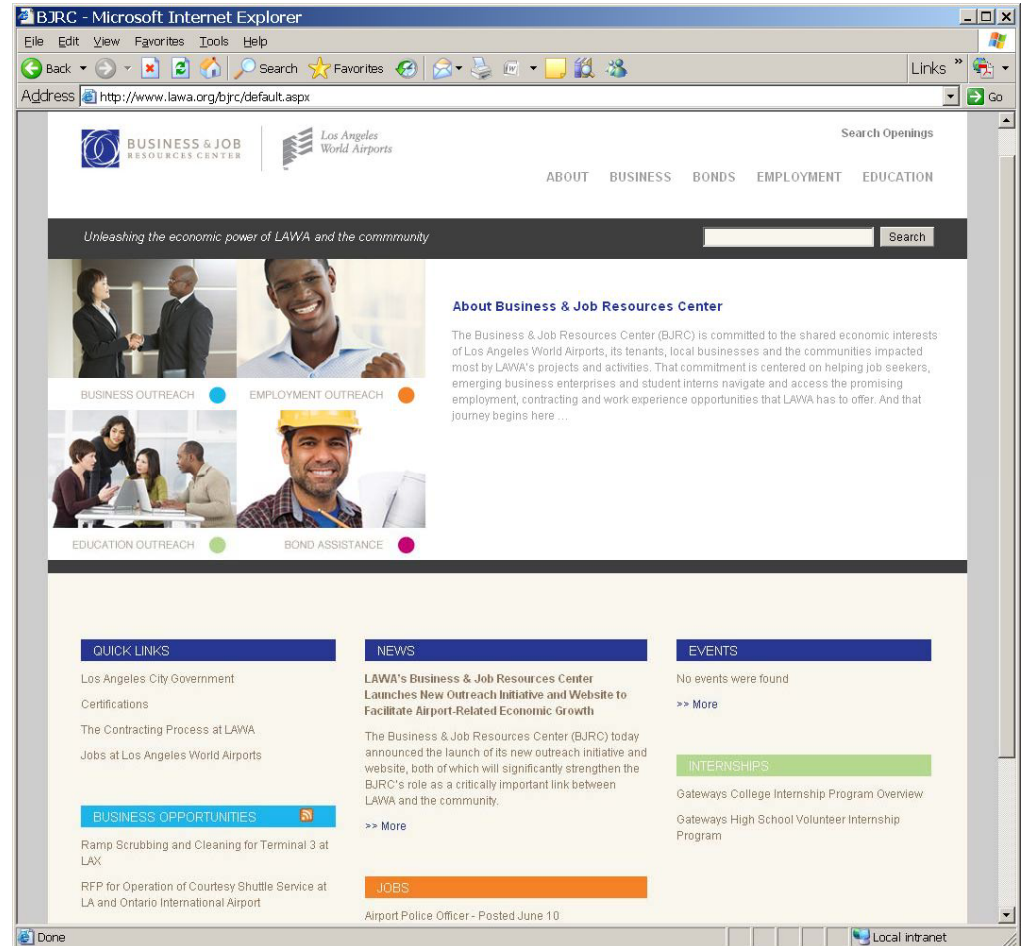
BJRC - Microsoft Internet Explorer

File Edit View Favorites Tools Help

Back Search Favorites Links

Address http://www.lawa.org/bjrc/default.aspx Go

BUSINESS & JOB RESOURCES CENTER

Los Angeles World Airports

Search Openings

ABOUT BUSINESS BONDS EMPLOYMENT EDUCATION

Unleashing the economic power of LAWA and the commmunity

Search

BUSINESS OUTREACH

EMPLOYMENT OUTREACH

EDUCATION OUTREACH

BOND ASSISTANCE

About Business & Job Resources Center

The Business & Job Resources Center (BJRC) is committed to the shared economic interests of Los Angeles World Airports, its tenants, local businesses and the communities impacted most by LAWA's projects and activities. That commitment is centered on helping job seekers, emerging business enterprises and student interns navigate and access the promising employment, contracting and work experience opportunities that LAWA has to offer. And that journey begins here ...

QUICK LINKS

Los Angeles City Government

Certifications

The Contracting Process at LAWA

Jobs at Los Angeles World Airports

BUSINESS OPPORTUNITIES

Ramp Scrubbing and Cleaning for Terminal 3 at LAX

RFP for Operation of Courtesy Shuttle Service at LA and Ontario International Airport

NEWS

LAWA's Business & Job Resources Center Launches New Outreach Initiative and Website to Facilitate Airport-Related Economic Growth

The Business & Job Resources Center (BJRC) today announced the launch of its new outreach initiative and website, both of which will significantly strengthen the BJRC's role as a critically important link between LAWA and the community.

>> More

JOBS

Airport Police Officer - Posted June 10

EVENTS

No events were found

>> More

INTERNSHIPS

Gateways College Internship Program Overview

Gateways High School Volunteer Internship Program

Done

Local intranet